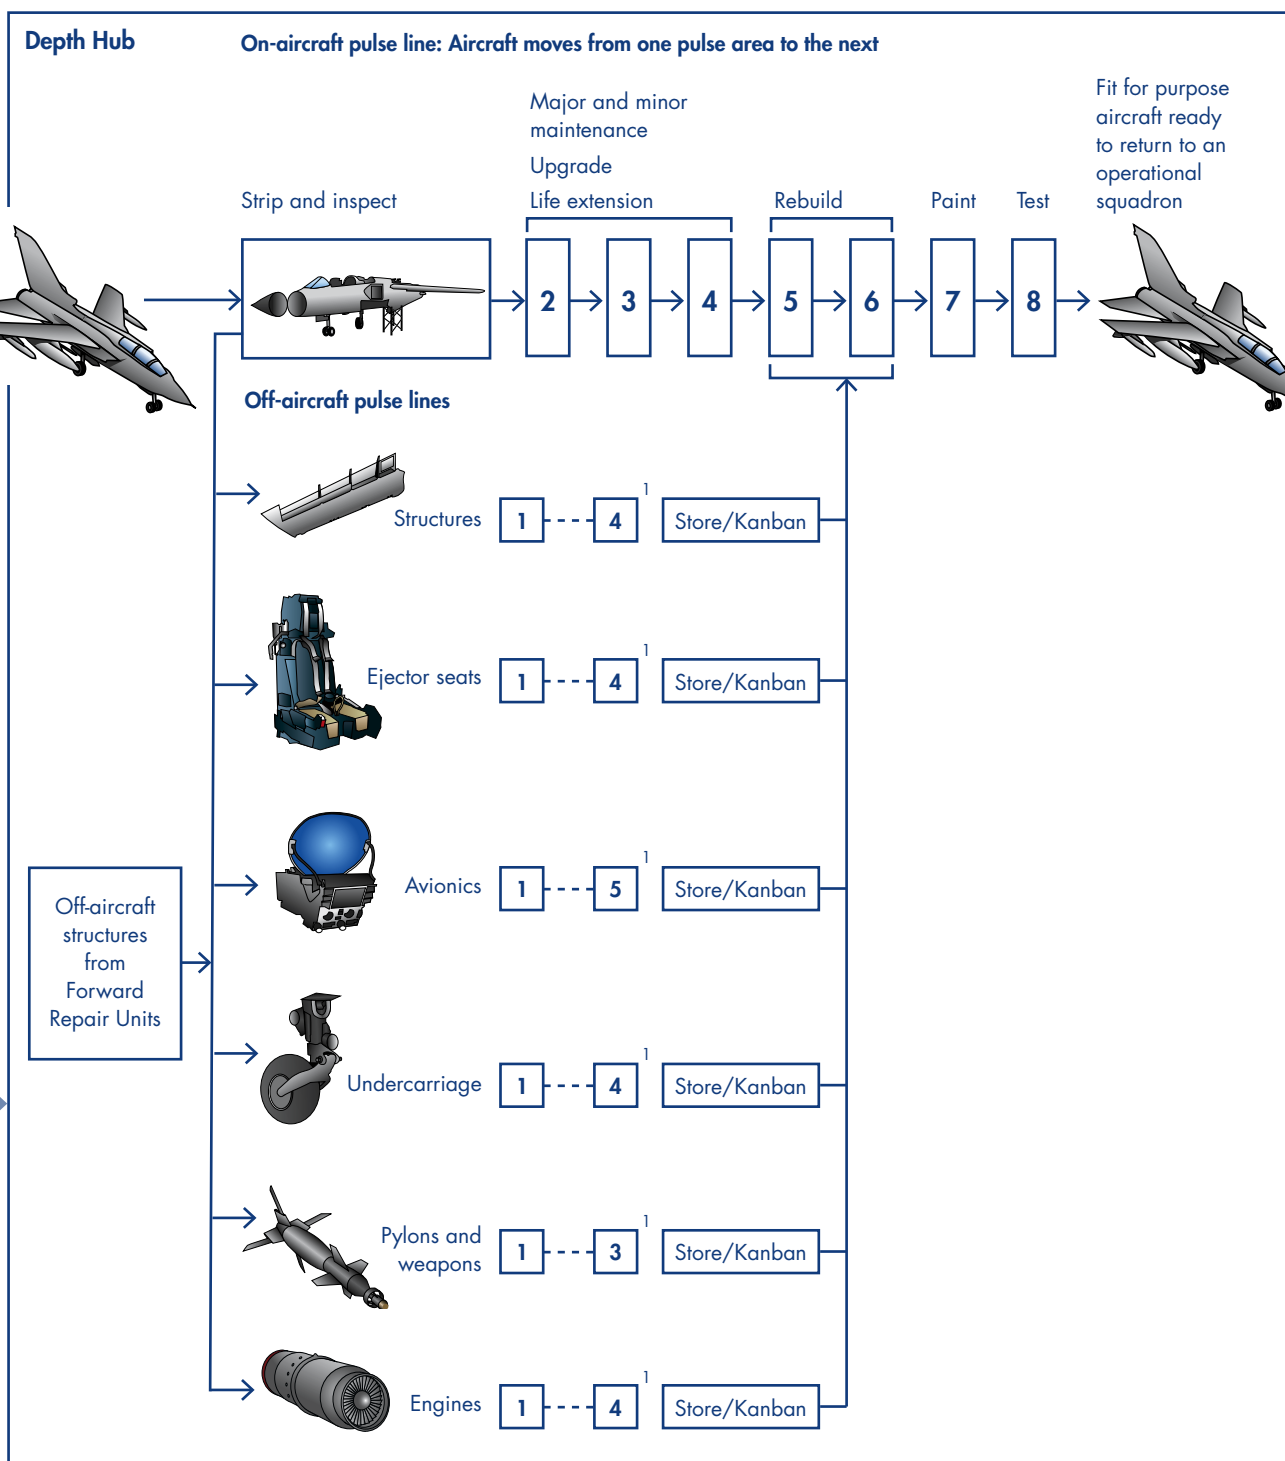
Depth Hub

On-aircraft pulse line: Aircraft moves from one pulse area to the next

Major and minor maintenance

Upgrade

Life extension

Strip and inspect

Rebuild

Paint

Test

Fit for purpose aircraft ready to return to an operational squadron

2 3 4 5 6 7 8

Off-aircraft pulse lines

Structures 1 4 1 Store/Kanban

Ejector seats 1 4 1 Store/Kanban

Avionics 1 5 1 Store/Kanban

Off-aircraft structures from Forward Repair Units

Undercarriage 1 4 1 Store/Kanban

Pylons and weapons 1 3 1 Store/Kanban

Engines 1 4 1 Store/Kanban